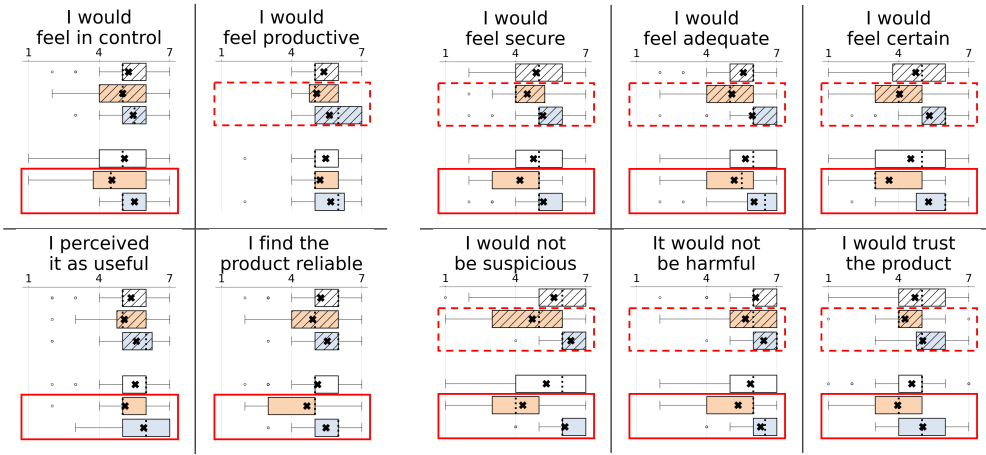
I would feel in control
1 4 7

I would feel productive
1 4 7

I would feel secure
1 4 7

I would feel adequate
1 4 7

I would feel certain
1 4 7

I perceived it as useful
1 4 7

I find the product reliable
1 4 7

I would not be suspicious
1 4 7

It would not be harmful
1 4 7

I would trust the product
1 4 7